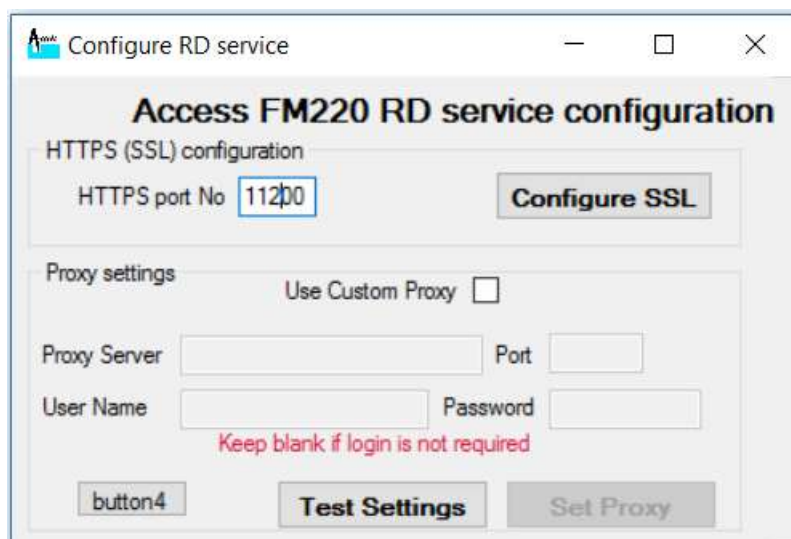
Configure RD service

Access FM220 RD service configuration

HTTPS (SSL) configuration

HTTPS port No 11200

Configure SSL

Proxy settings

Use Custom Proxy

Proxy Server

Port

User Name

Password

Keep blank if login is not required

button4

Test Settings

Set Proxy